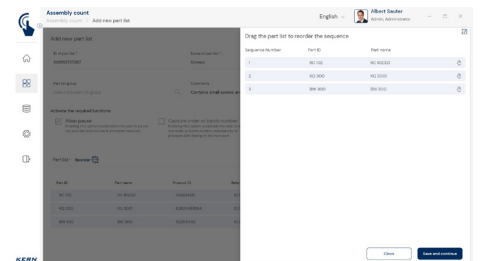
Assembly count
Assembly count > Add new part list

English

Albert Sauter
Admin, Administrator

Add new part list

Drag the part list to reorder the sequence

| Sequence Number | Part ID | Part name |
|---|---|---|
| 1 | RG 100 | RG 100100 |
| 2 | RG 300 | RG 3000 |
| 3 | BM 300 | BM 3000 |

Activate the required functions

Part list

Close
Save and continue

KERN